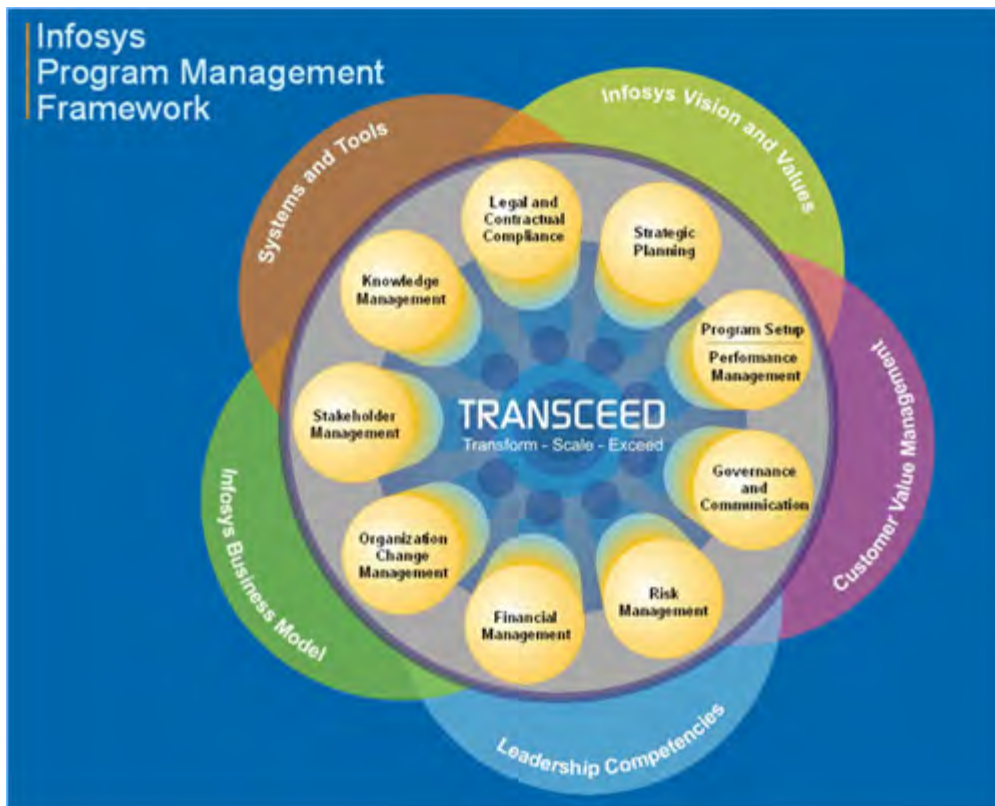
Infosys
Program Management
Framework

Systems and Tools

Infosys Vision and Values

Customer Value Management

Leadership Competencies

Infosys Business Model

Legal and Contractual Compliance

Strategic Planning

Program Setup

Performance Management

Governance and Communication

Risk Management

Financial Management

Organization Change Management

Stakeholder Management

Knowledge Management

TRANSCEED
Transform - Scale - Exceed